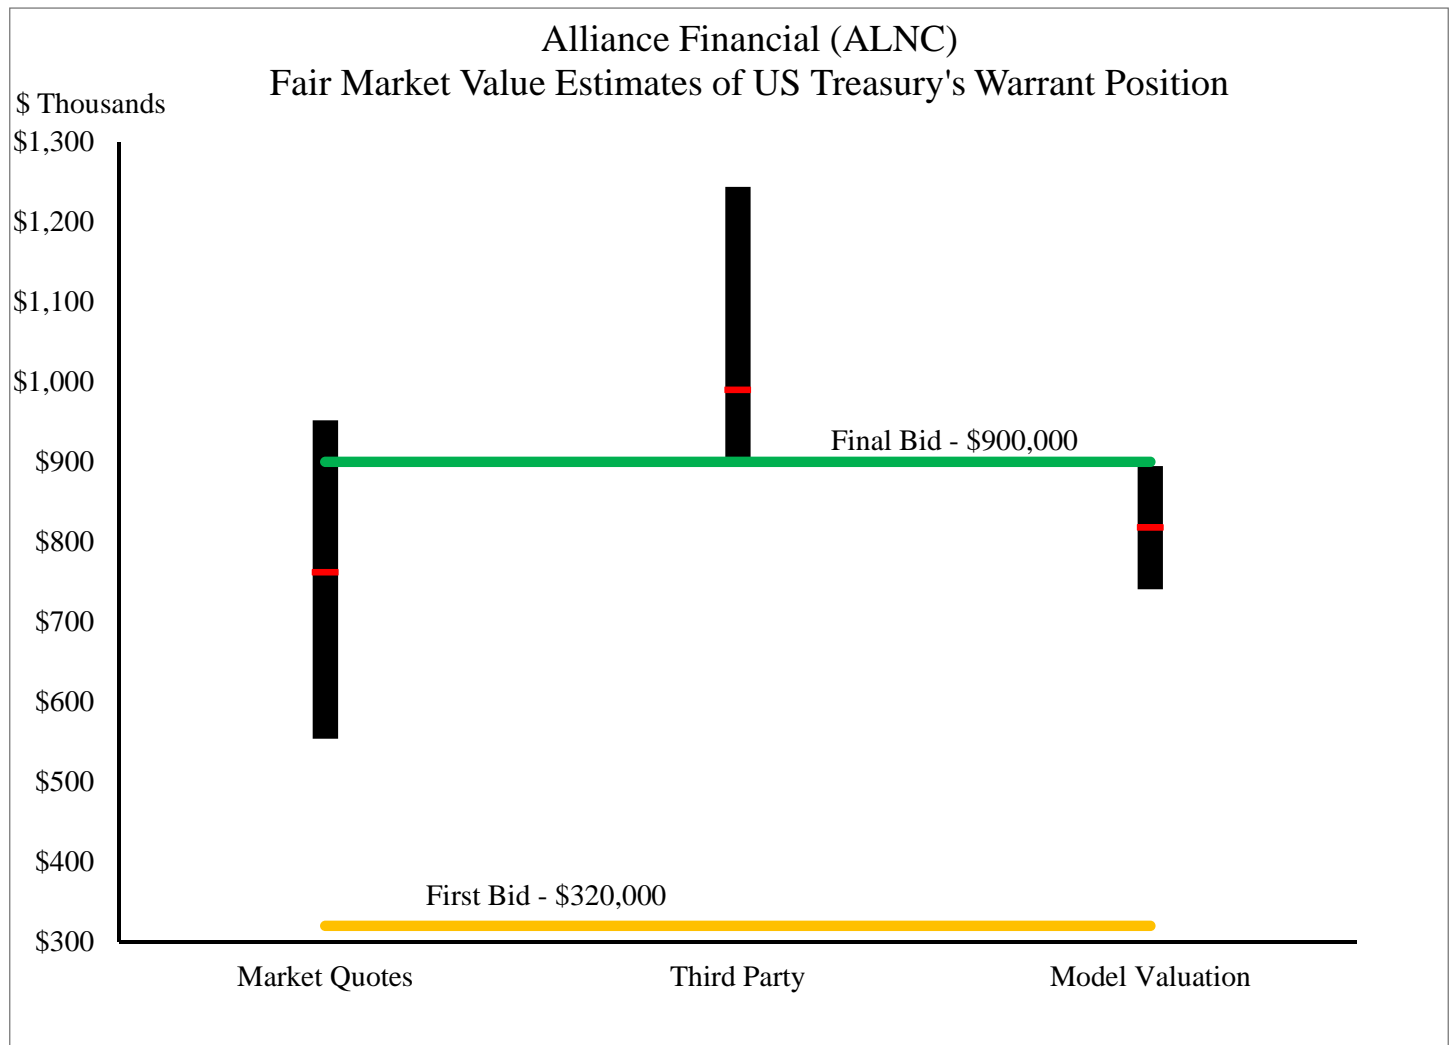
Alliance Financial (ALNC)
Fair Market Value Estimates of US Treasury's Warrant Position

$ Thousands

$1,300
$1,200
$1,100
$1,000
$900
$800
$700
$600
$500
$400
$300

Final Bid - $900,000

First Bid - $320,000

Market Quotes
Third Party
Model Valuation